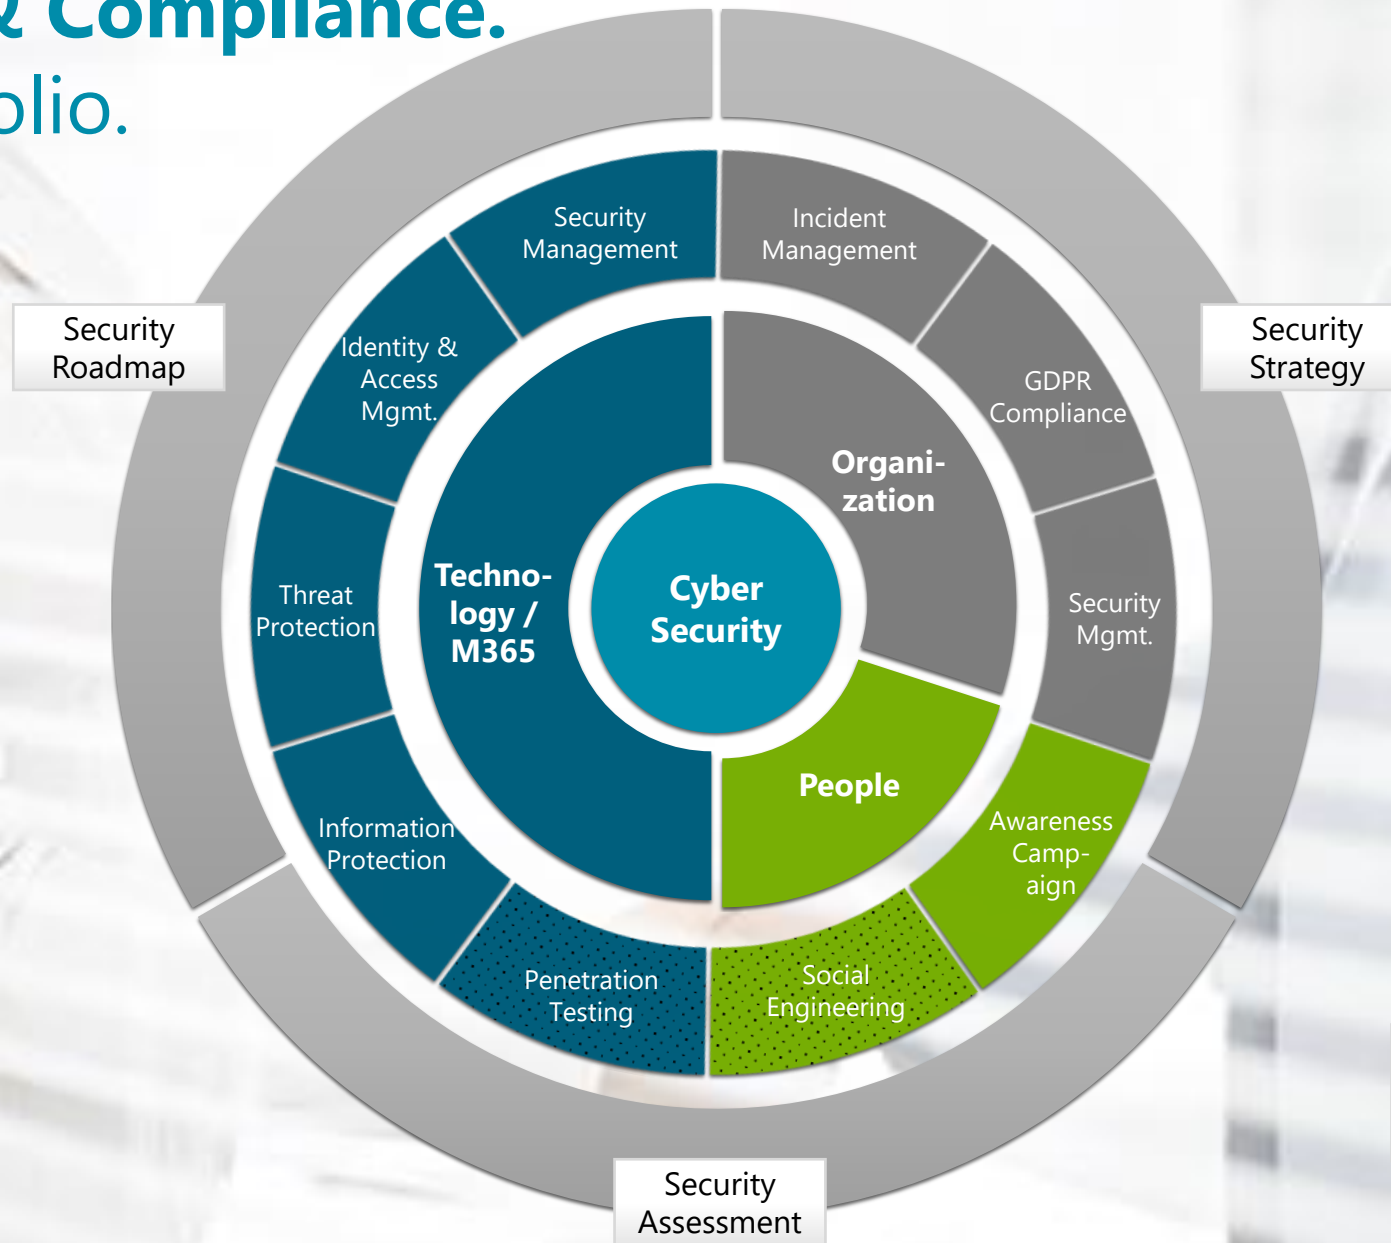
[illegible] Compliance.
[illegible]olio.

Security Roadmap

Security Strategy

Security Management

Incident Management

Identity & Access Mgmt.

GDPR Compliance

Organi-zation

Threat Protection

Techno-logy / M365

Cyber Security

Security Mgmt.

People

Awareness Camp-aign

Information Protection

Penetration Testing

Social Engineering

Security Assessment